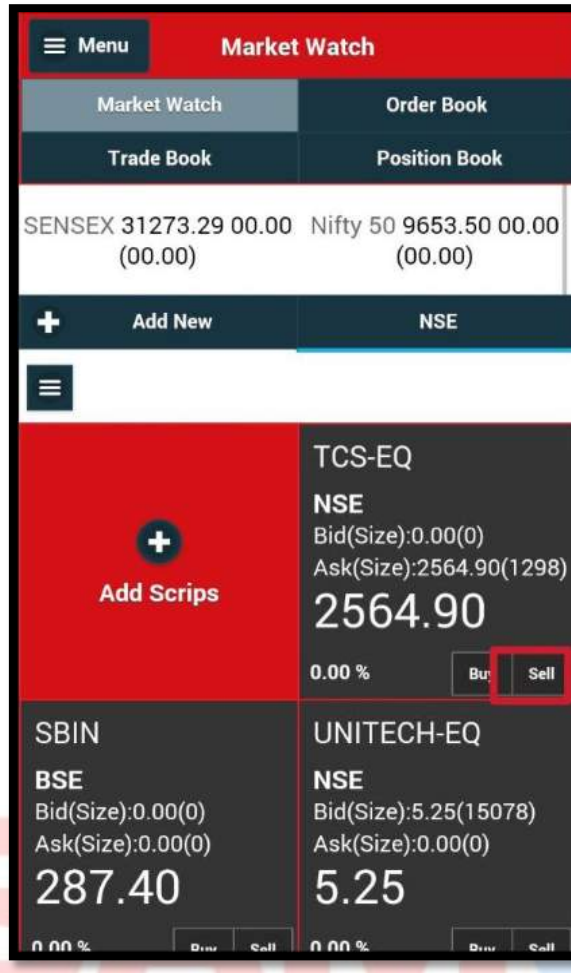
Menu Market Watch

Market Watch | Order Book
Trade Book | Position Book

SENSEX 31273.29 00.00 (00.00)

Nifty 50 9653.50 00.00 (00.00)

Add New | NSE

Add Scrips

TCS-EQ
NSE
Bid(Size):0.00(0)
Ask(Size):2564.90(1298)
2564.90
0.00 %
Buy Sell

SBIN
BSE
Bid(Size):0.00(0)
Ask(Size):0.00(0)
287.40
0.00 %
Buy Sell

UNITECH-EQ
NSE
Bid(Size):5.25(15078)
Ask(Size):0.00(0)
5.25
0.00 %
Buy Sell